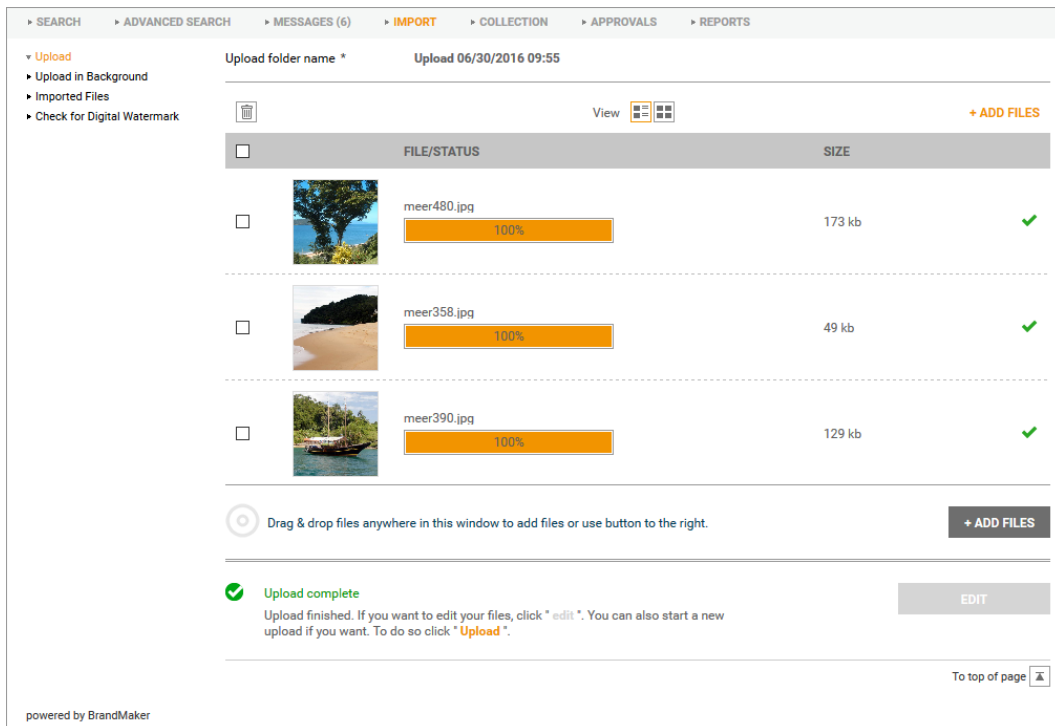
▸ SEARCH ▸ ADVANCED SEARCH ▸ MESSAGES (6) ▸ IMPORT ▸ COLLECTION ▸ APPROVALS ▸ REPORTS

▾ Upload
▸ Upload in Background
▸ Imported Files
▸ Check for Digital Watermark

Upload folder name * Upload 06/30/2016 09:55

View + ADD FILES

| | FILE/STATUS | SIZE | |
|---|---|---|---|
| | meer480.jpg 100% | 173 kb | ✔ |
| | meer358.jpg 100% | 49 kb | ✔ |
| | meer390.jpg 100% | 129 kb | ✔ |

Drag & drop files anywhere in this window to add files or use button to the right.

+ ADD FILES

Upload complete

Upload finished. If you want to edit your files, click " edit ". You can also start a new upload if you want. To do so click " Upload ".

EDIT

To top of page

powered by BrandMaker